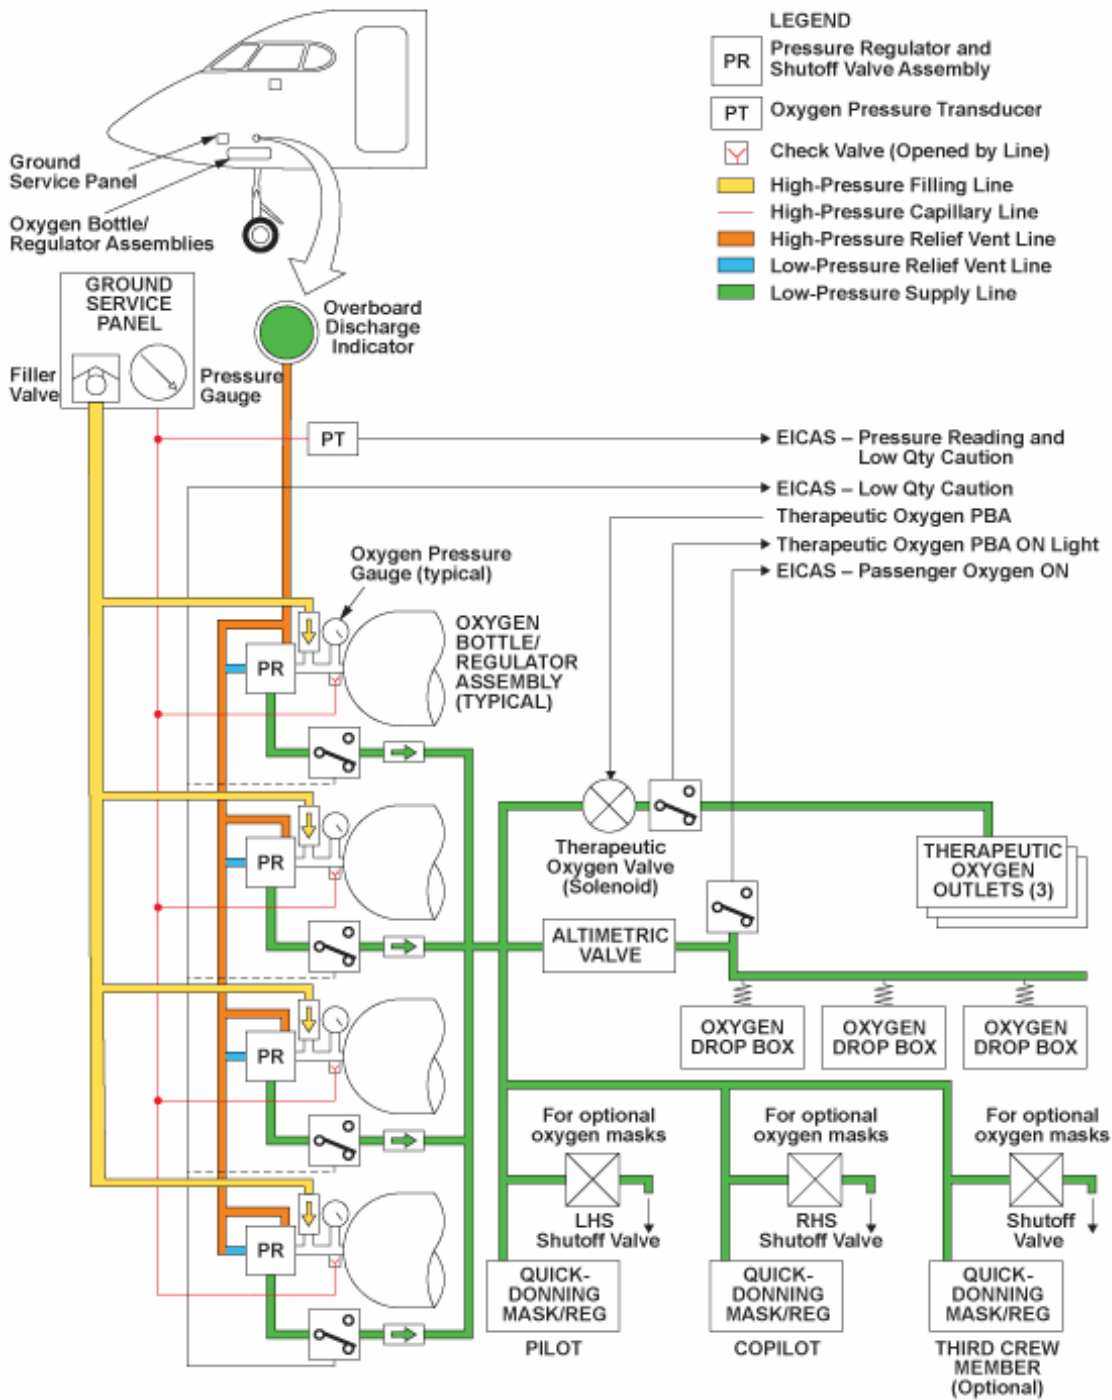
LEGEND

PR Pressure Regulator and Shutoff Valve Assembly

PT Oxygen Pressure Transducer

Check Valve (Opened by Line)

High-Pressure Filling Line

High-Pressure Capillary Line

High-Pressure Relief Vent Line

Low-Pressure Relief Vent Line

Low-Pressure Supply Line

Ground Service Panel

Oxygen Bottle/ Regulator Assemblies

GROUND SERVICE PANEL

Filler Valve

Pressure Gauge

Overboard Discharge Indicator

PT

EICAS – Pressure Reading and Low Qty Caution

EICAS – Low Qty Caution

Therapeutic Oxygen PBA

Therapeutic Oxygen PBA ON Light

EICAS – Passenger Oxygen ON

Oxygen Pressure Gauge (typical)

OXYGEN BOTTLE/ REGULATOR ASSEMBLY (TYPICAL)

PR

PR

PR

PR

Therapeutic Oxygen Valve (Solenoid)

THERAPEUTIC OXYGEN OUTLETS (3)

ALTIMETRIC VALVE

OXYGEN DROP BOX

OXYGEN DROP BOX

OXYGEN DROP BOX

For optional oxygen masks

For optional oxygen masks

For optional oxygen masks

LHS Shutoff Valve

RHS Shutoff Valve

Shutoff Valve

QUICK-DONNING MASK/REG

QUICK-DONNING MASK/REG

QUICK-DONNING MASK/REG

PILOT

COPILOT

THIRD CREW MEMBER (Optional)